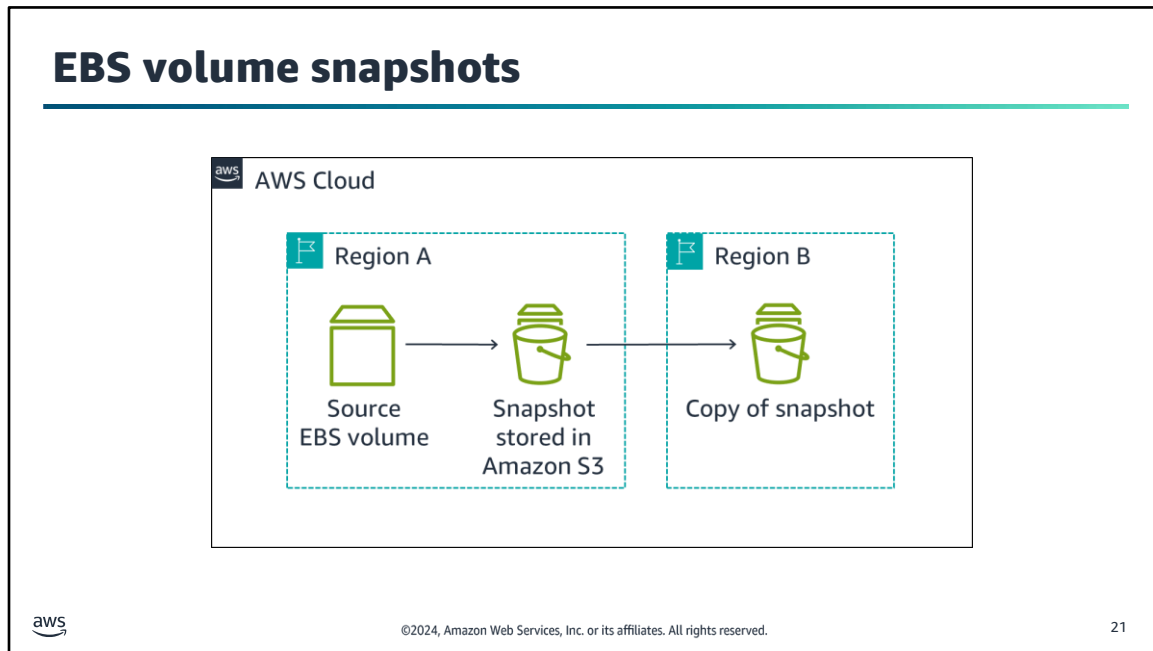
EBS volume snapshots

aws AWS Cloud

Region A

Source EBS volume

Snapshot stored in Amazon S3

Region B

Copy of snapshot

aws

©2024, Amazon Web Services, Inc. or its affiliates. All rights reserved.

21